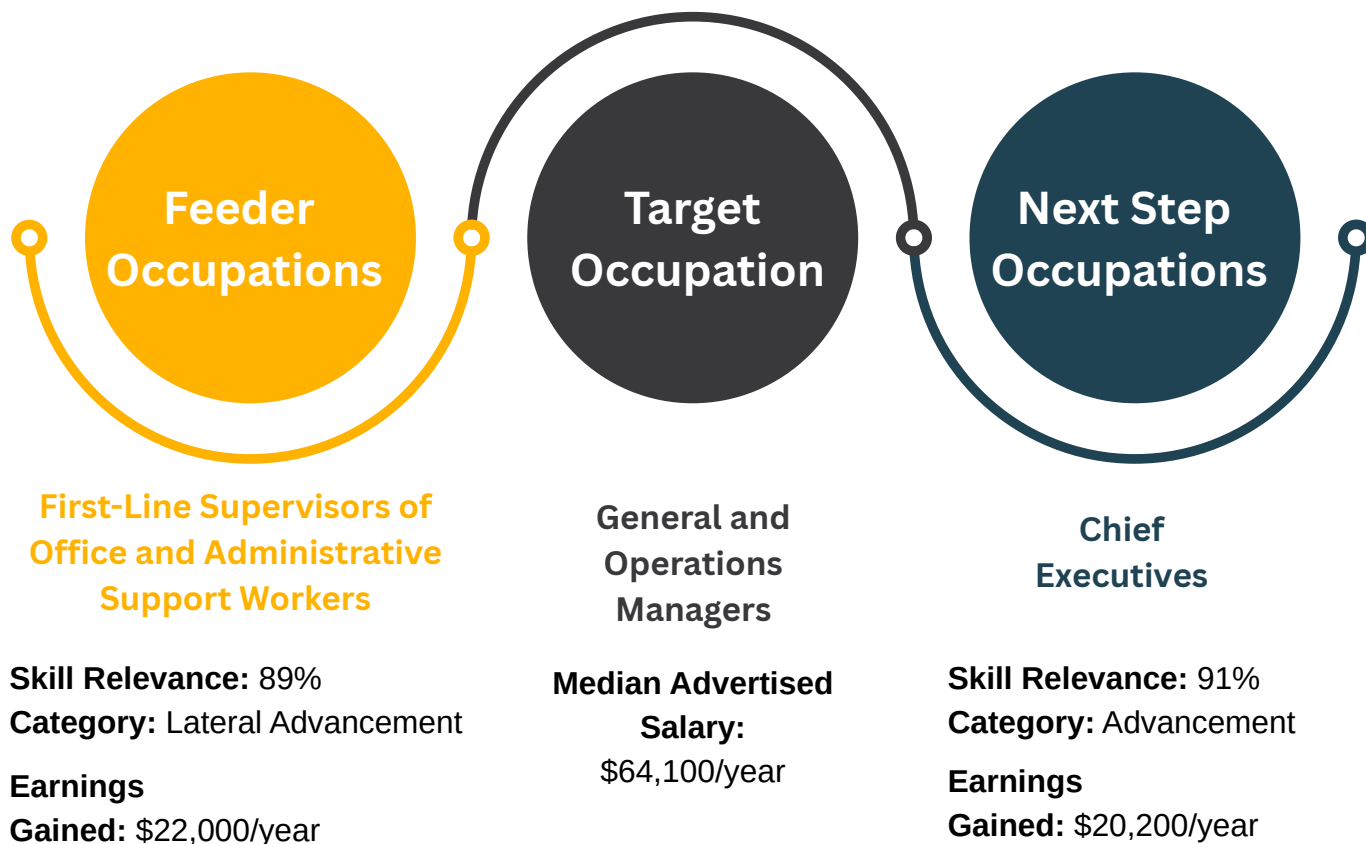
Feeder Occupations

Target Occupation

Next Step Occupations

First-Line Supervisors of Office and Administrative Support Workers

Skill Relevance: 89%
Category: Lateral Advancement

Earnings Gained: $22,000/year

General and Operations Managers

Median Advertised Salary: $64,100/year

Chief Executives

Skill Relevance: 91%
Category: Advancement

Earnings Gained: $20,200/year